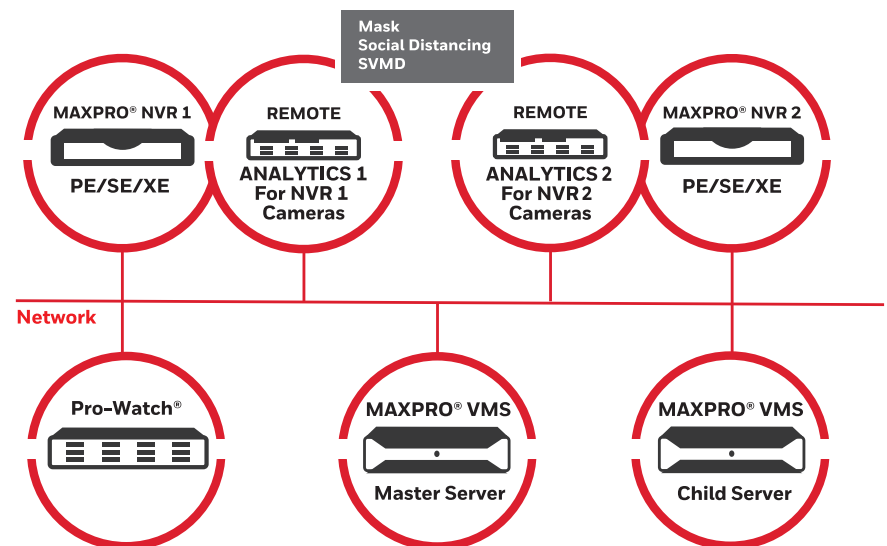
Mask
Social Distancing
SVMD

MAXPRO® NVR 1
PE/SE/XE

REMOTE
ANALYTICS 1
For NVR 1
Cameras

REMOTE
ANALYTICS 2
For NVR 2
Cameras

MAXPRO® NVR 2
PE/SE/XE

Network

Pro-Watch®

MAXPRO® VMS
Master Server

MAXPRO® VMS
Child Server